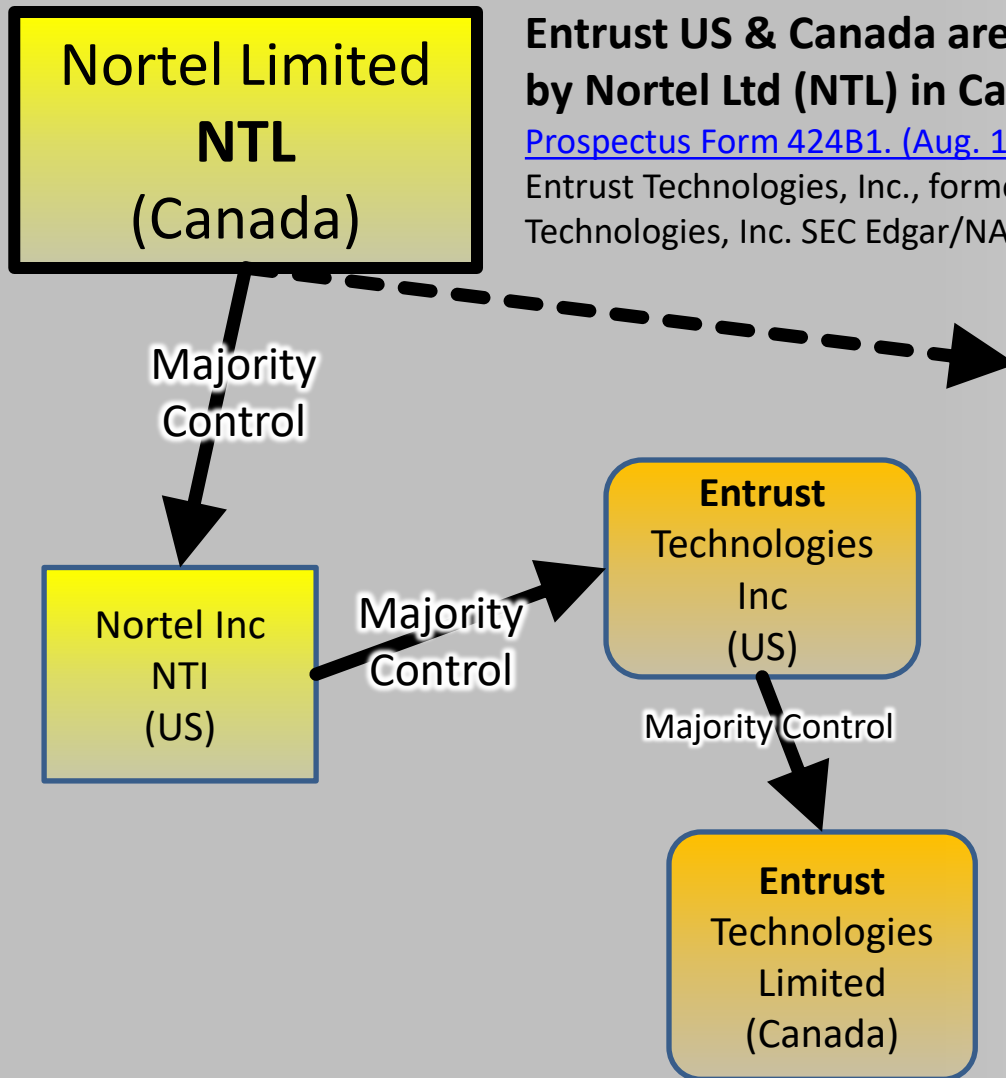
Nortel Limited
NTL
(Canada)

Entrust US & Canada are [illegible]
by Nortel Ltd (NTL) in Ca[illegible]

Prospectus Form 424B1. (Aug. 1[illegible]

Entrust Technologies, Inc., form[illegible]
Technologies, Inc. SEC Edgar/NA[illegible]

Majority Control

Nortel Inc
NTI
(US)

Majority Control

Entrust
Technologies
Inc
(US)

Majority Control

Entrust
Technologies
Limited
(Canada)